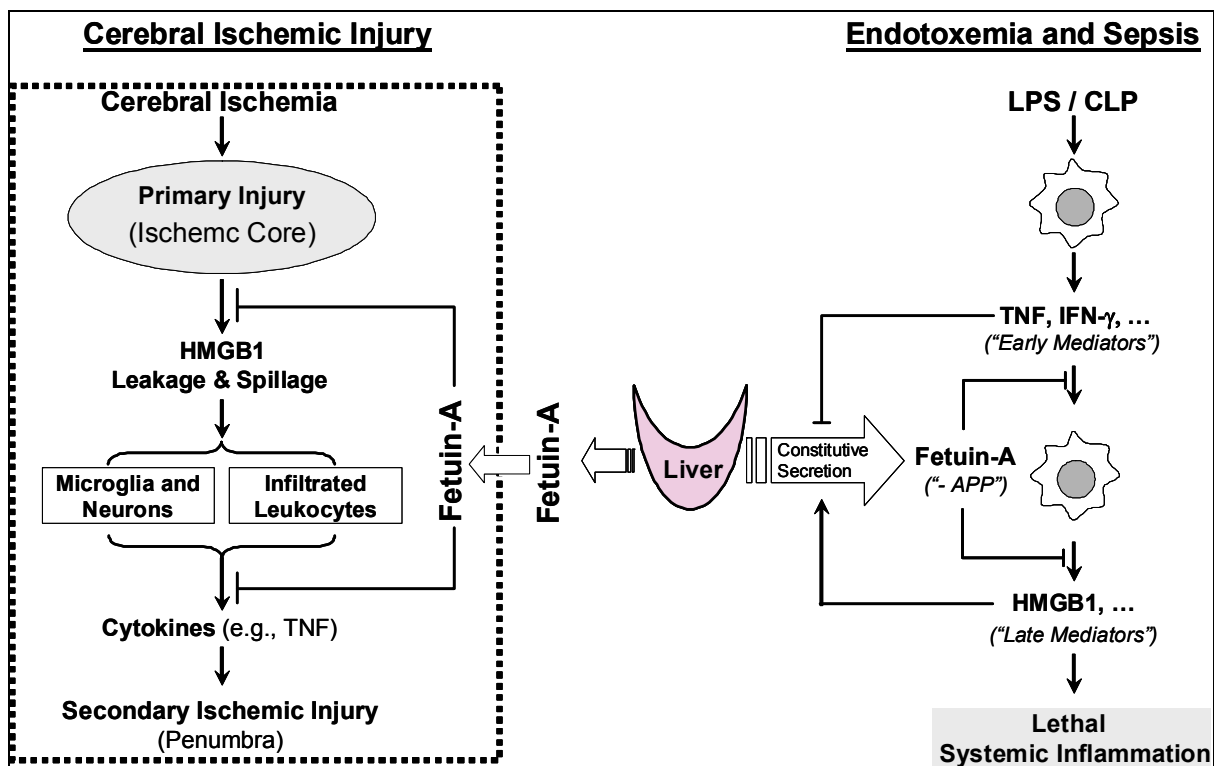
Cerebral Ischemic Injury

Endotoxemia and Sepsis

Cerebral Ischemia

Primary Injury
(Ischemc Core)

HMGB1
Leakage & Spillage

Microglia and Neurons

Infiltrated Leukocytes

Fetuin-A

Cytokines (e.g., TNF)

Secondary Ischemic Injury
(Penumbra)

Fetuin-A

Liver

Constitutive Secretion

LPS / CLP

TNF, IFN-$\gamma$, …
("Early Mediators")

Fetuin-A
("- APP")

HMGB1, …
("Late Mediators")

Lethal
Systemic Inflammation